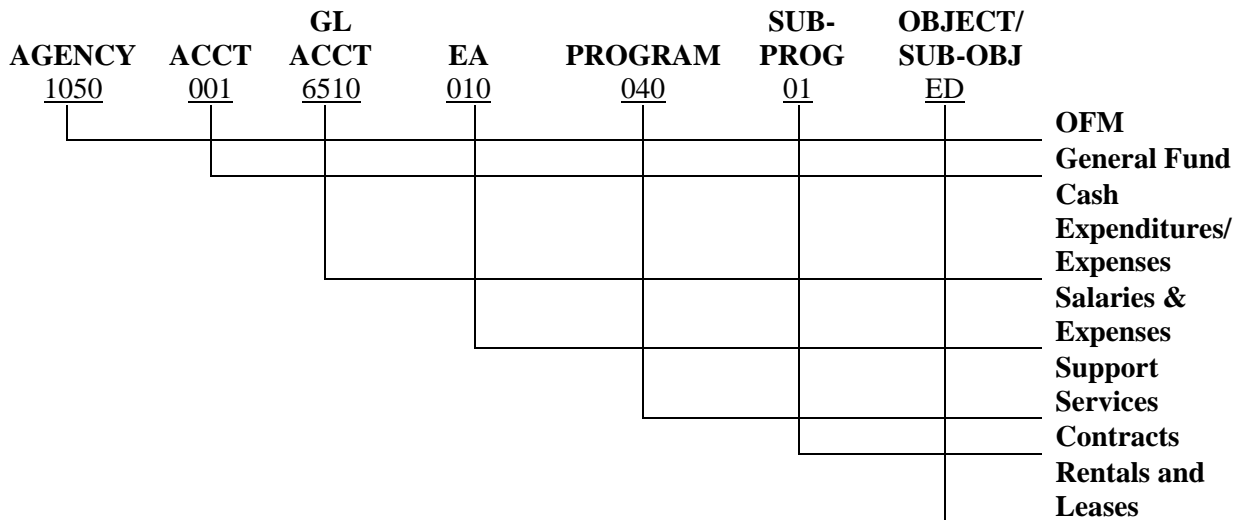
| AGENCY | ACCT | GL ACCT | EA | PROGRAM | SUB-PROG | OBJECT/ SUB-OBJ |
|---|---|---|---|---|---|---|
| 1050 | 001 | 6510 | 010 | 040 | 01 | ED |

OFM
General Fund
Cash Expenditures/ Expenses
Salaries & Expenses
Support Services
Contracts
Rentals and Leases